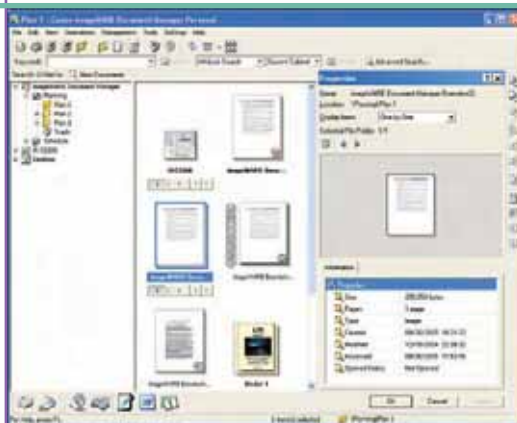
Plan 1 - Canon imageWARE Document Manager Personal

File Edit View Operations Management Tools Settings Help

Keyword: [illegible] Advanced Search...

Search in Plan 1 New Document

imageWARE Document Manager
Planning
Plan 1
Plan 2
Plan 3
Trash
Services
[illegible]
Desktop

Properties

Name: imageWARE Document Manager Brochure
Location: \Planning\Plan 1
Display Items: One by One
Selected File Folder: 1/1

Information

Properties
Size 289,856 bytes
Pages 1 page
Type Image
Created 06/30/2005 16:51:21
Modified 10/19/2004 22:08:32
Accessed 06/30/2005 17:03:16
Opened History Not Opened

IMG0066
imageWARE Broc...
imageWARE Broc...
imageWARE Brochure...
imageWARE Brochure...
Binder 4

OK Cancel

For Help, press F1 1 item(s) selected Planning\Plan 1